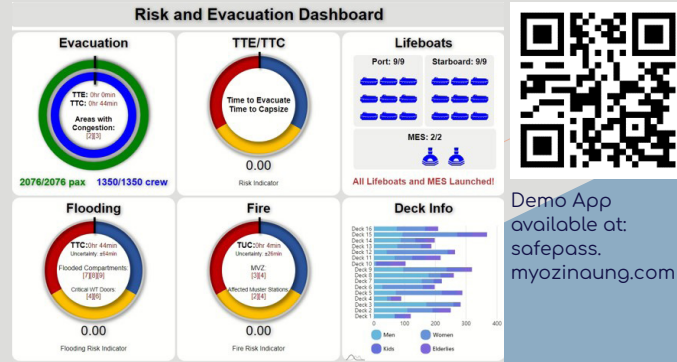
Risk and Evacuation Dashboard

Evacuation

TTE: 0hr 0min
TTC: 0hr 44min

Areas with Congestion:
[2][3]

2076/2076 pax 1350/1350 crew

TTE/TTC

Time to Evacuate
Time to Capsize

0.00
Risk Indicator

Lifeboats

Port: 9/9 Starboard: 9/9

MES: 2/2

All Lifeboats and MES Launched!

Flooding

TTC 20hr 44min
Uncertainty: ±64min

Flooded Compartments:
[7][8][9]

Critical WT Doors:
[4][6]

0.00
Flooding Risk Indicator

Fire

TUC 20hr 4min
Uncertainty: ±26min

MVZ:
[3][4]

Affected Muster Stations:
[2][4]

0.00
Fire Risk Indicator

Deck Info

Deck 16
Deck 15
Deck 14
Deck 13
Deck 12
Deck 11
Deck 10
Deck 9
Deck 8
Deck 7
Deck 6
Deck 5
Deck 4
Deck 3
Deck 2
Deck 1

0 100 200 300 400

Men Women
Kids Elderlies

Demo App available at: safepass.myozinaung.com